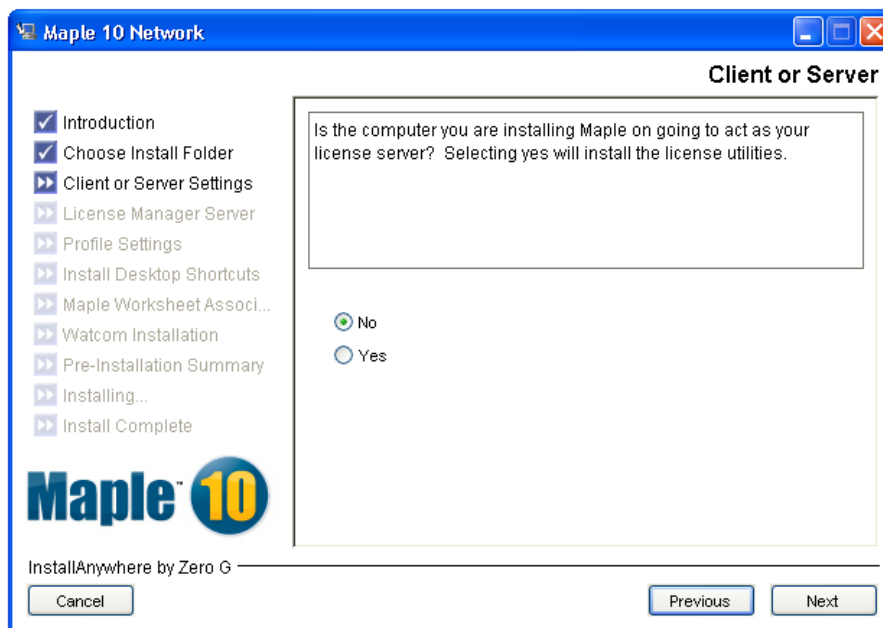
Maple 10 Network

Client or Server

Introduction
Choose Install Folder
Client or Server Settings
License Manager Server
Profile Settings
Install Desktop Shortcuts
Maple Worksheet Associ...
Watcom Installation
Pre-Installation Summary
Installing...
Install Complete

Maple™ 10

Is the computer you are installing Maple on going to act as your license server? Selecting yes will install the license utilities.

No
Yes

InstallAnywhere by Zero G

Cancel

Previous

Next